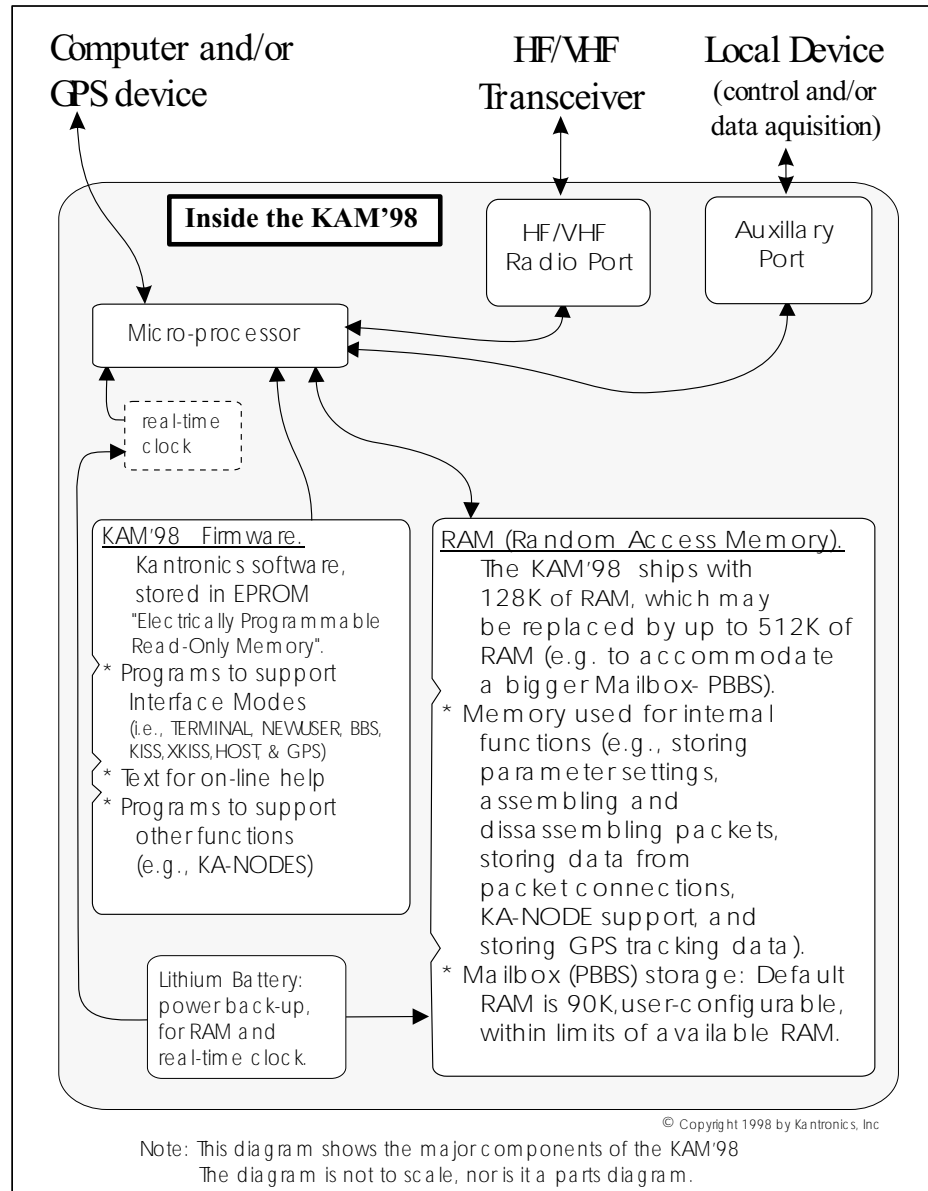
Computer and/or GPS device

HF/VHF Transceiver

Local Device (control and/or data aquisition)

Inside the KAM'98

HF/VHF Radio Port

Auxillary Port

Micro-processor

real-time clock

KAM'98 Firmware.
Kantronics software, stored in EPROM "Electrically Programmable Read-Only Memory".
* Programs to support Interface Modes (i.e., TERMINAL, NEWUSER, BBS, KISS, XKISS, HOST, & GPS)
* Text for on-line help
* Programs to support other functions (e.g., KA-NODES)

RAM (Random Access Memory).
The KAM'98 ships with 128K of RAM, which may be replaced by up to 512K of RAM (e.g. to accommodate a bigger Mailbox- PBBS).
* Memory used for internal functions (e.g., storing parameter settings, assembling and dissassembling packets, storing data from packet connections, KA-NODE support, and storing GPS tracking data).
* Mailbox (PBBS) storage: Default RAM is 90K, user-configurable, within limits of available RAM.

Lithium Battery: power back-up, for RAM and real-time clock.

© Copyright 1998 by Kantronics, Inc

Note: This diagram shows the major components of the KAM'98
The diagram is not to scale, nor is it a parts diagram.